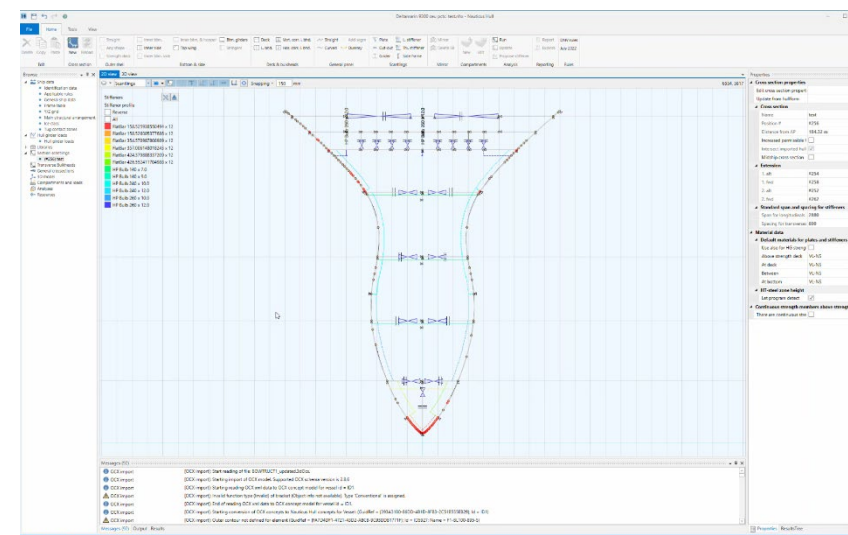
Delsecrem 8000 sec.pdc test.dfx - Nauticus Hull

File Home Tools View

Straight Stiffener Edit girder Stiffener Stiffened plate Straight Curved Cut out Cut bracket Cut-out Stiffener Sniffer Run Report Unit Scale Edit Copy Delete Paste New

Browse

Structure
Identification data
Applicable rules
General ship data
Frame table
Hull grid
Main structural arrangement
Sections
Hull girder loads
Longitudinal loads
Transverse Bulkheads
General subsections
Compartments and loads
Analyses
Reporting

2D view 3D view

Stiffeners

Stiffener profile
Reverse
All
FlatBar 150/12
FlatBar 150/12
FlatBar 150/12
FlatBar 150/12
FlatBar 150/12
FlatBar 150/12
HP Bulb 140 x 7.0
HP Bulb 160 x 9.0
HP Bulb 180 x 10.0
HP Bulb 200 x 10.0
HP Bulb 220 x 11.0
HP Bulb 240 x 12.0

Snapping 150 mm

Messages (10)
DCX import [DCX import]: Start reading of file: EXAMPROJECT1_updated.DCX
DCX import [DCX import]: Starting import of DCX model. Supported DCX schema version is 2.0.6
DCX import [DCX import]: Starting reading DCX xml data to DCX concept model for vessel id = ID1.
DCX import [DCX import]: Invalid function type (finale) of bracket (Object info not available). Type 'Conventional' is assigned.
DCX import [DCX import]: End of reading DCX xml data to DCX concept model for vessel id = ID1.
DCX import [DCX import]: Starting conversion of DCX concepts to Nauticus Hull concepts for Vessel: (GuidRef = ...) Id = ID1
DCX import [DCX import]: Outer contour not defined for element (GuidRef = ...)

Messages (10) Output Results

Properties

Cross section properties
Edit cross section properti
Update from hullform
Cross section
Name test
Position X 1756
Distance from AP 104.53 m
Increased yield stress
Extracted imported hull
Bilge keel cross section
Extension
Standard span and spacing for stiffeners
Span for longitudinals 2000
Spacing for transverse 600
Material data
Default materials for plates and stiffeners
Above strength deck VL-NS
At deck VL-NS
Between VL-NS
At bottom VL-NS
HT-steel zone height
Let program detect
Continuous strength members above strength deck
There are continuous ele

Properties Results/Tree